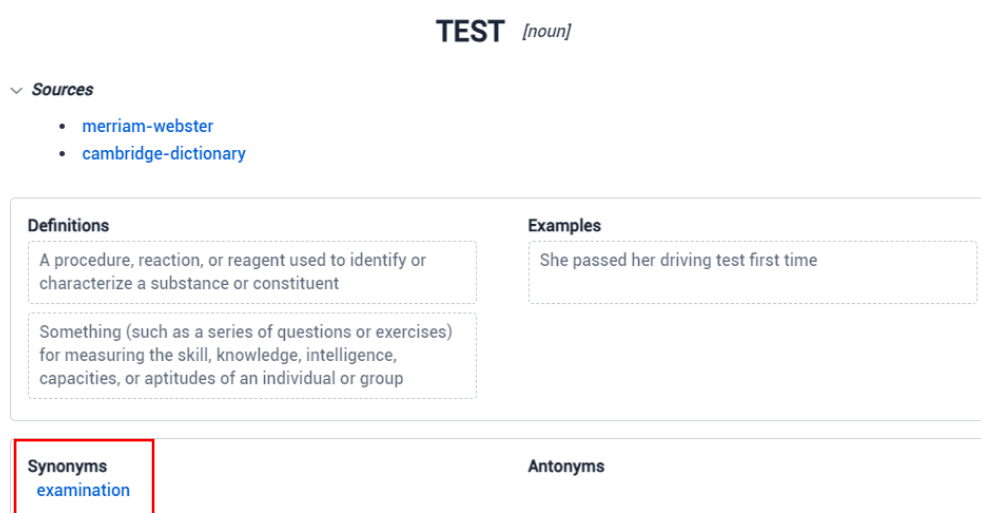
TEST [noun]

Sources

- merriam-webster
- cambridge-dictionary

Definitions

A procedure, reaction, or reagent used to identify or characterize a substance or constituent

Something (such as a series of questions or exercises) for measuring the skill, knowledge, intelligence, capacities, or aptitudes of an individual or group

Examples

She passed her driving test first time

Synonyms

examination

Antonyms